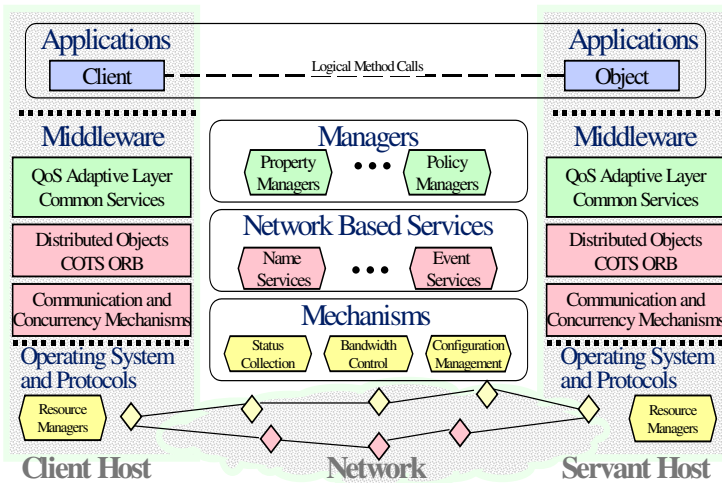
Applications

Client

Logical Method Calls

Applications

Object

Middleware

QoS Adaptive Layer Common Services

Distributed Objects COTS ORB

Communication and Concurrency Mechanisms

Operating System and Protocols

Resource Managers

Managers

Property Managers

Policy Managers

Network Based Services

Name Services

Event Services

Mechanisms

Status Collection

Bandwidth Control

Configuration Management

Middleware

QoS Adaptive Layer Common Services

Distributed Objects COTS ORB

Communication and Concurrency Mechanisms

Operating System and Protocols

Resource Managers

Client Host

Network

Servant Host